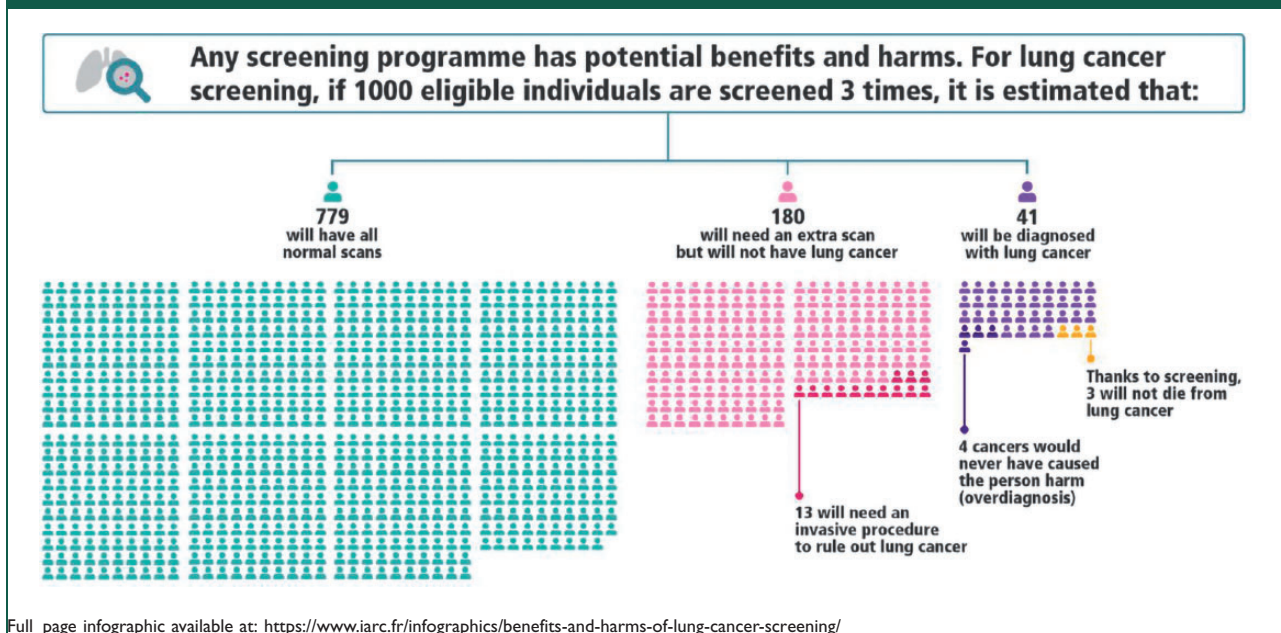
Any screening programme has potential benefits and harms. For lung cancer screening, if 1000 eligible individuals are screened 3 times, it is estimated that:

779
will have all normal scans

180
will need an extra scan but will not have lung cancer

41
will be diagnosed with lung cancer

Thanks to screening, 3 will not die from lung cancer

4 cancers would never have caused the person harm (overdiagnosis)

13 will need an invasive procedure to rule out lung cancer

Full page infographic available at: https://www.iarc.fr/infographics/benefits-and-harms-of-lung-cancer-screening/